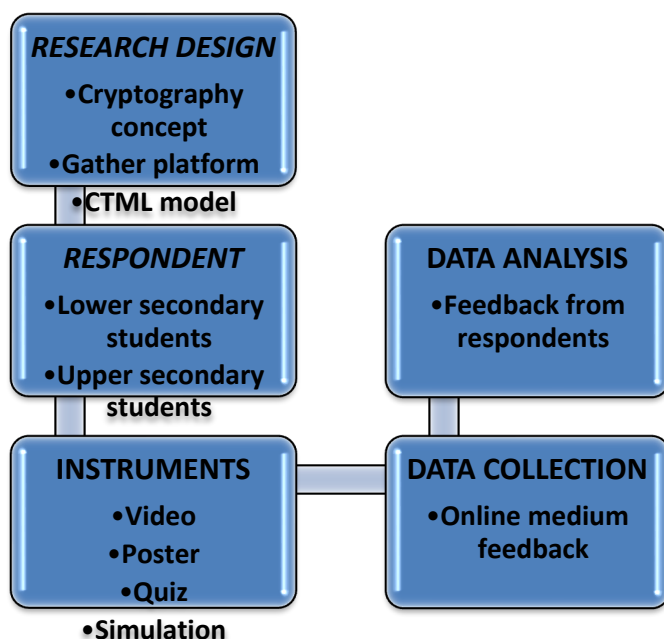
RESEARCH DESIGN
•Cryptography concept
•Gather platform
•CTML model

RESPONDENT
•Lower secondary students
•Upper secondary students

DATA ANALYSIS
•Feedback from respondents

INSTRUMENTS
•Video
•Poster
•Quiz
•Simulation

DATA COLLECTION
•Online medium feedback